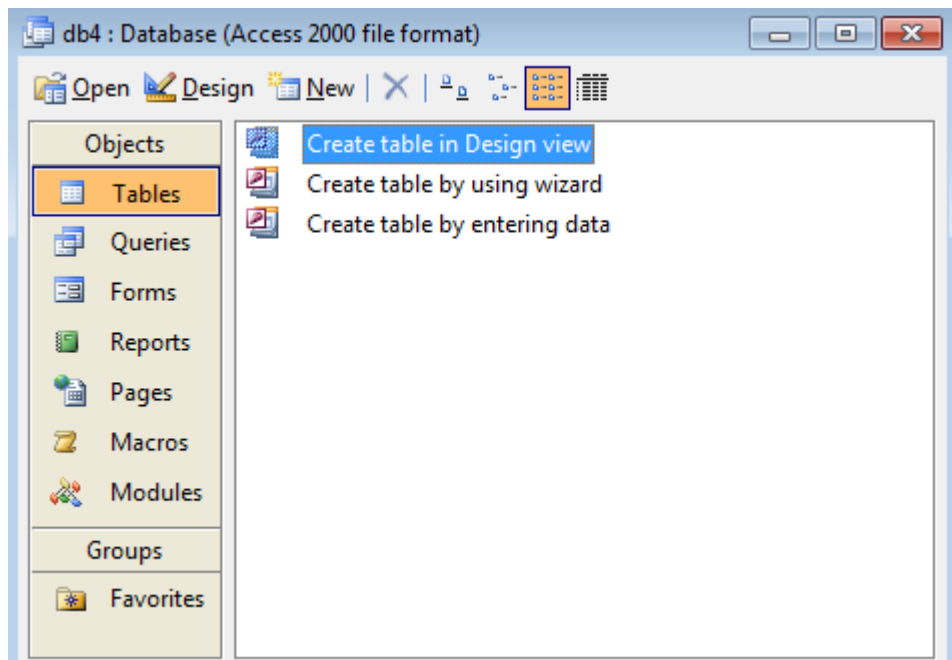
db4 : Database (Access 2000 file format)

Open Design New

Objects
Tables
Queries
Forms
Reports
Pages
Macros
Modules
Groups
Favorites

Create table in Design view
Create table by using wizard
Create table by entering data